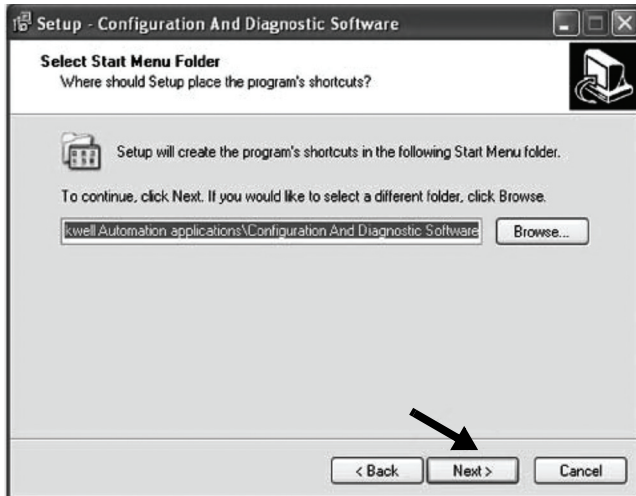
Setup - Configuration And Diagnostic Software

Select Start Menu Folder
Where should Setup place the program's shortcuts?

Setup will create the program's shortcuts in the following Start Menu folder.

To continue, click Next. If you would like to select a different folder, click Browse.

kwell Automation applications\Configuration And Diagnostic Software

Browse...

< Back Next > Cancel